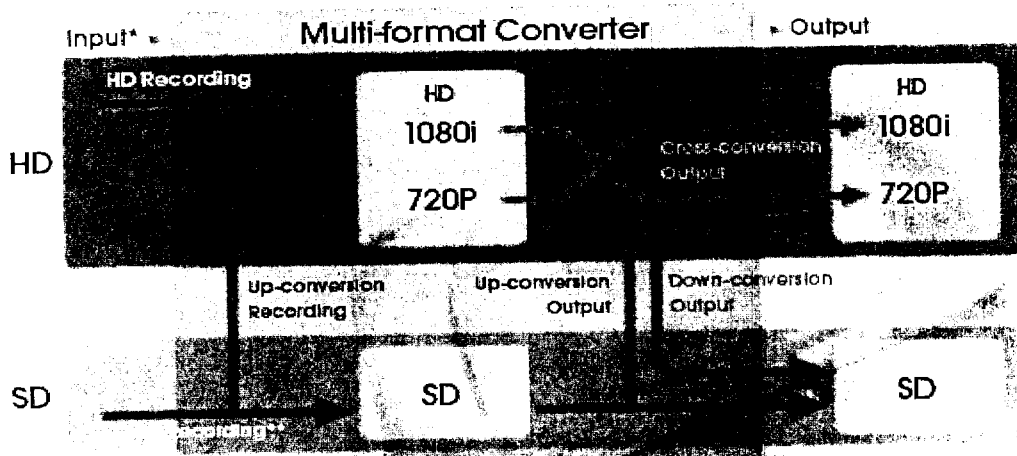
Input*

Multi-format Converter

Output

HD Recording

HD
1080i
720P

Cross-conversion Output

HD
1080i
720P

HD

Up-conversion Recording

Up-conversion Output

Down-conversion Output

SD

SD

SD

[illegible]ecording**